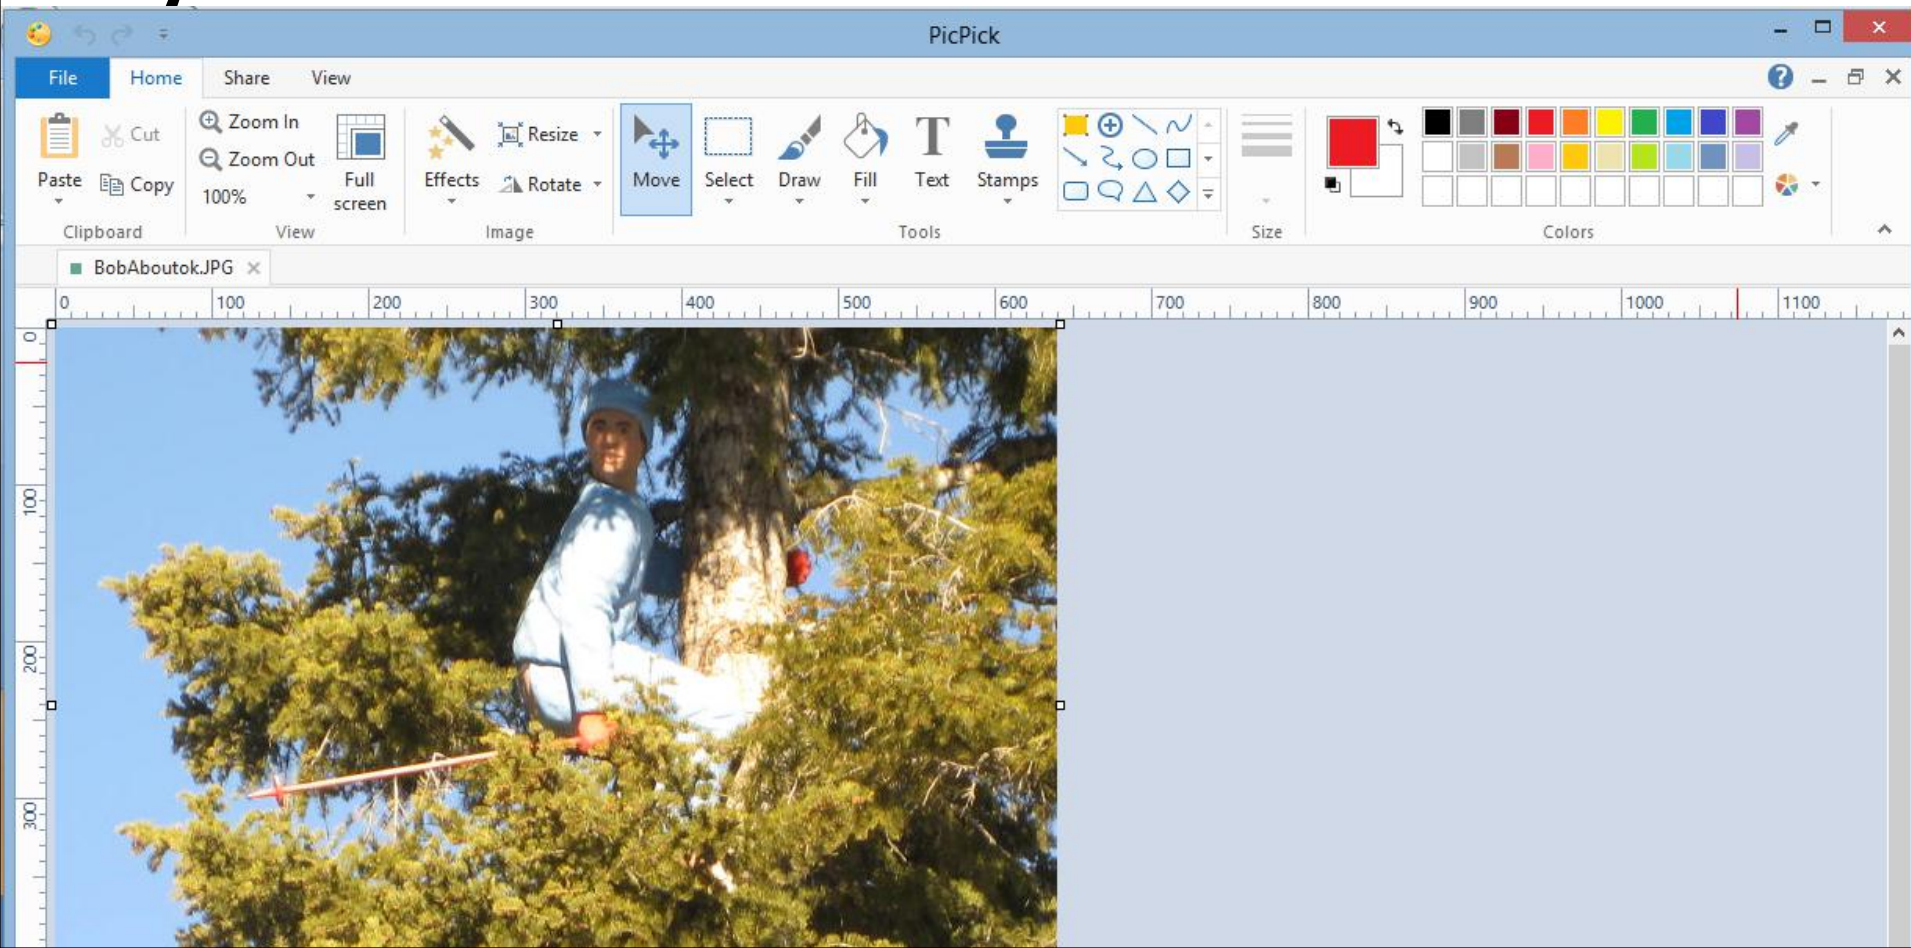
PicPick

File Home Share View

Paste Cut Copy Clipboard

Zoom In Zoom Out 100% Full screen View

Effects Resize Rotate Image

Move Select Draw Fill Text Stamps Tools

Size

Colors

BobAboutok.JPG

0 100 200 300 400 500 600 700 800 900 1000 1100

0 100 200 300